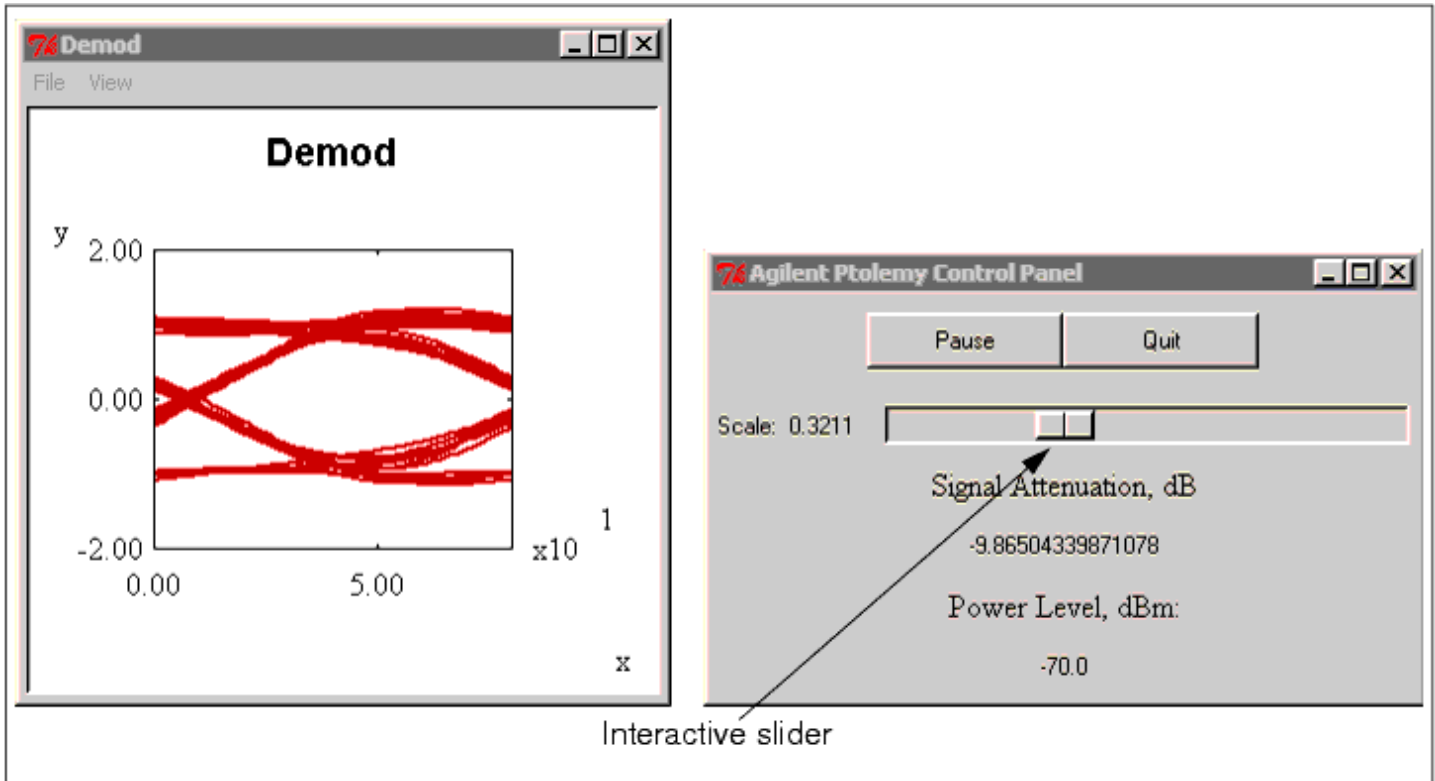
Demod

File View

Demod

y

2.00

0.00

-2.00

0.00

5.00

$x10^1$

x

Agilent Ptolemy Control Panel

Pause

Quit

Scale: 0.3211

Signal Attenuation, dB

-9.86504339871078

Power Level, dBm:

-70.0

Interactive slider